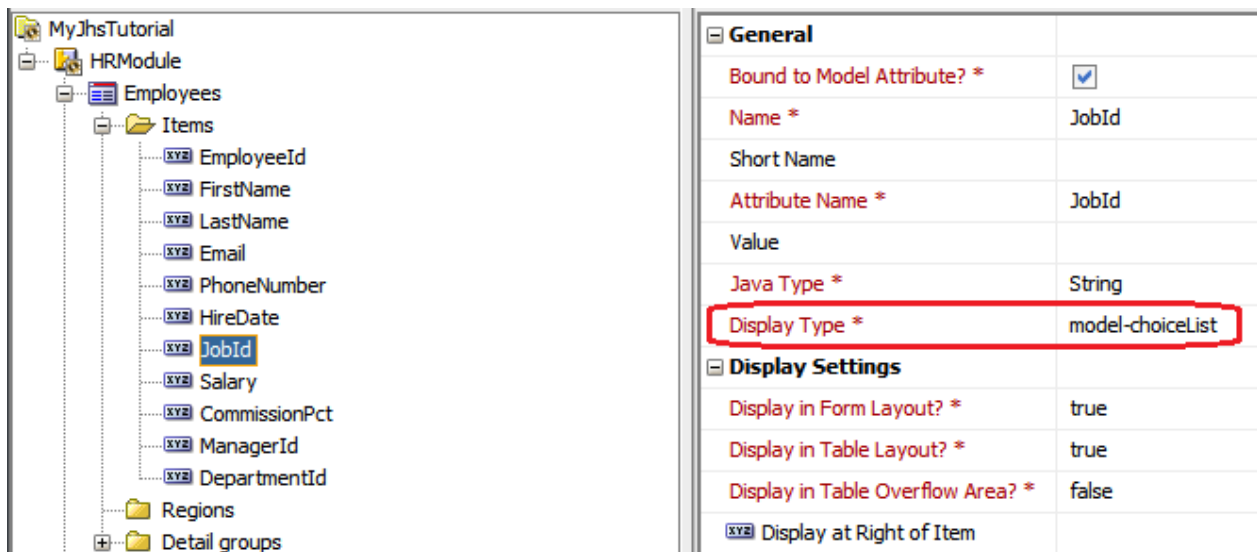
MyJhsTutorial
HRModule
Employees
Items
EmployeeId
FirstName
LastName
Email
PhoneNumber
HireDate
JobId
Salary
CommissionPct
ManagerId
DepartmentId
Regions
Detail groups

| General | |
|---|---|
| Bound to Model Attribute? * | ✓ |
| Name * | JobId |
| Short Name | |
| Attribute Name * | JobId |
| Value | |
| Java Type * | String |
| Display Type * | model-choiceList |
| **Display Settings** | |
| Display in Form Layout? * | true |
| Display in Table Layout? * | true |
| Display in Table Overflow Area? * | false |
| Display at Right of Item | |